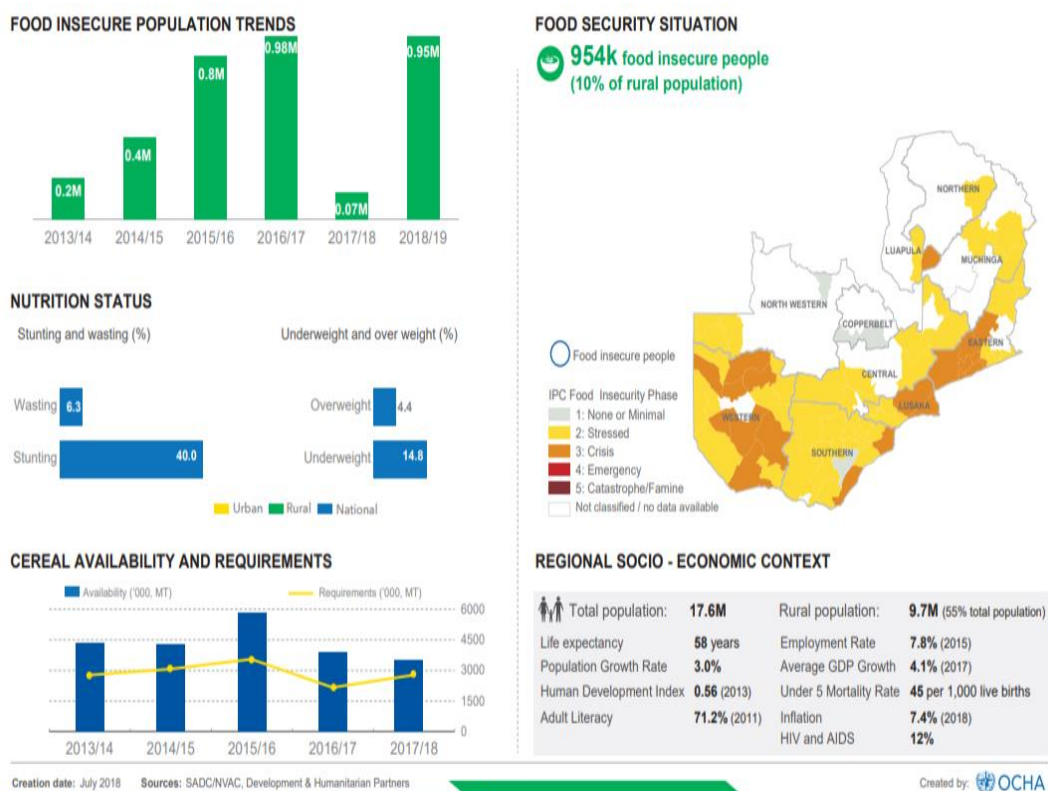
FOOD INSECURE POPULATION TRENDS

0.2M
0.4M
0.8M
0.98M
0.07M
0.95M

2013/14 2014/15 2015/16 2016/17 2017/18 2018/19

FOOD SECURITY SITUATION

954k food insecure people
(10% of rural population)

NORTHERN
LUAPULA
MUCHINGA
NORTH WESTERN
COPPERBELT
EASTERN
CENTRAL
LUSAKA
WESTERN
SOUTHERN

Food insecure people

IPC Food Insecurity Phase
1: None or Minimal
2: Stressed
3: Crisis
4: Emergency
5: Catastrophe/Famine
Not classified / no data available

NUTRITION STATUS

Stunting and wasting (%)

Wasting 6.3
Stunting 40.0

Underweight and over weight (%)

Overweight 4.4
Underweight 14.8

Urban Rural National

CEREAL AVAILABILITY AND REQUIREMENTS

Availability ('000, MT) Requirements ('000, MT)

6000
4500
3000
1500
0

2013/14 2014/15 2015/16 2016/17 2017/18

REGIONAL SOCIO - ECONOMIC CONTEXT

| Total population: | 17.6M | Rural population: | 9.7M (55% total population) |
|---|---|---|---|
| Life expectancy | 58 years | Employment Rate | 7.8% (2015) |
| Population Growth Rate | 3.0% | Average GDP Growth | 4.1% (2017) |
| Human Development Index | 0.56 (2013) | Under 5 Mortality Rate | 45 per 1,000 live births |
| Adult Literacy | 71.2% (2011) | Inflation | 7.4% (2018) |
| | | HIV and AIDS | 12% |

Creation date: July 2018 Sources: SADC/NVAC, Development & Humanitarian Partners

Created by: OCHA